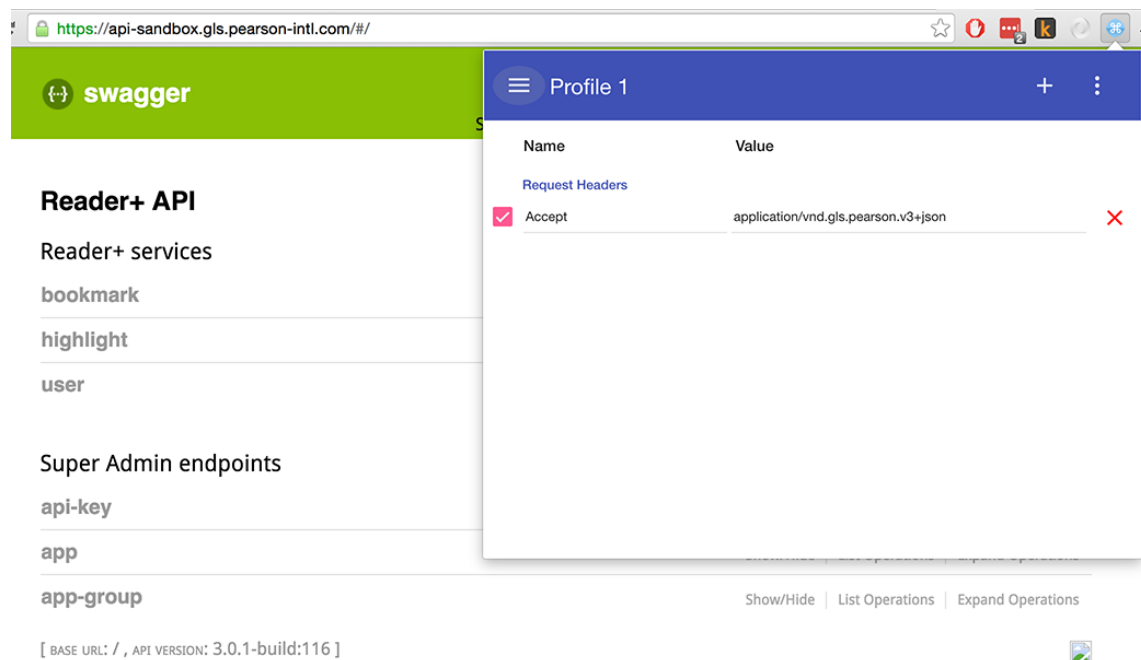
https://api-sandbox.gls.pearson-intl.com/#/

swagger

Reader+ API

Reader+ services

bookmark

highlight

user

Super Admin endpoints

api-key

app

app-group

Show/Hide | List Operations | Expand Operations

[ BASE URL: / , API VERSION: 3.0.1-build:116 ]

Profile 1

Name

Value

Request Headers

Accept

application/vnd.gls.pearson.v3+json